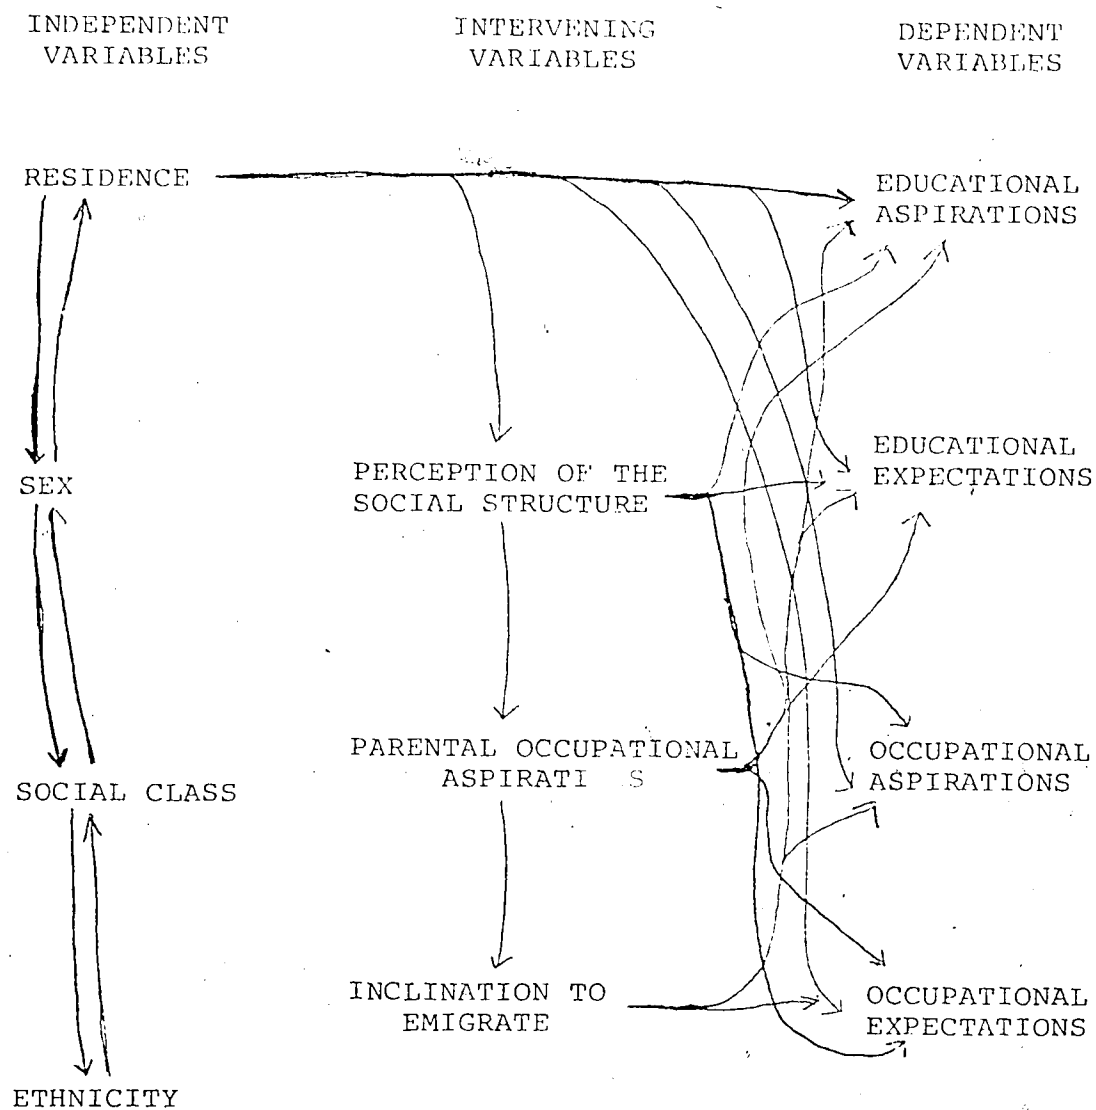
INDEPENDENT VARIABLES

INTERVENING VARIABLES

DEPENDENT VARIABLES

RESIDENCE

EDUCATIONAL ASPIRATIONS

SEX

PERCEPTION OF THE SOCIAL STRUCTURE

EDUCATIONAL EXPECTATIONS

PARENTAL OCCUPATIONAL ASPIRATI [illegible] S

SOCIAL CLASS

OCCUPATIONAL ASPIRATIONS

INCLINATION TO EMIGRATE

OCCUPATIONAL EXPECTATIONS

ETHNICITY